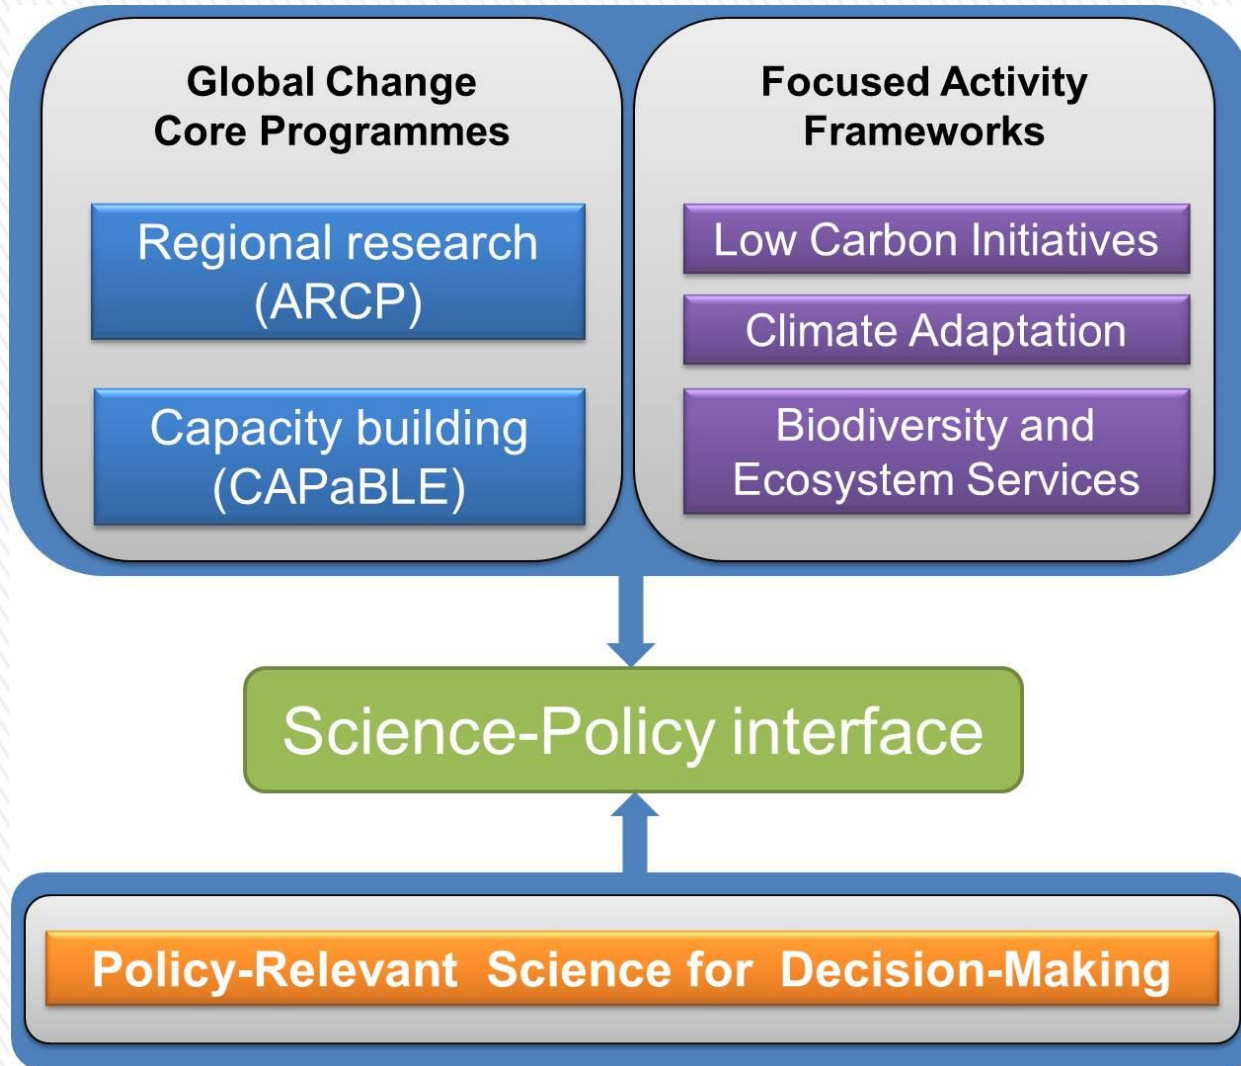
Global Change Core Programmes

Regional research (ARCP)

Capacity building (CAPaBLE)

Focused Activity Frameworks

Low Carbon Initiatives

Climate Adaptation

Biodiversity and Ecosystem Services

Science-Policy interface

Policy-Relevant Science for Decision-Making